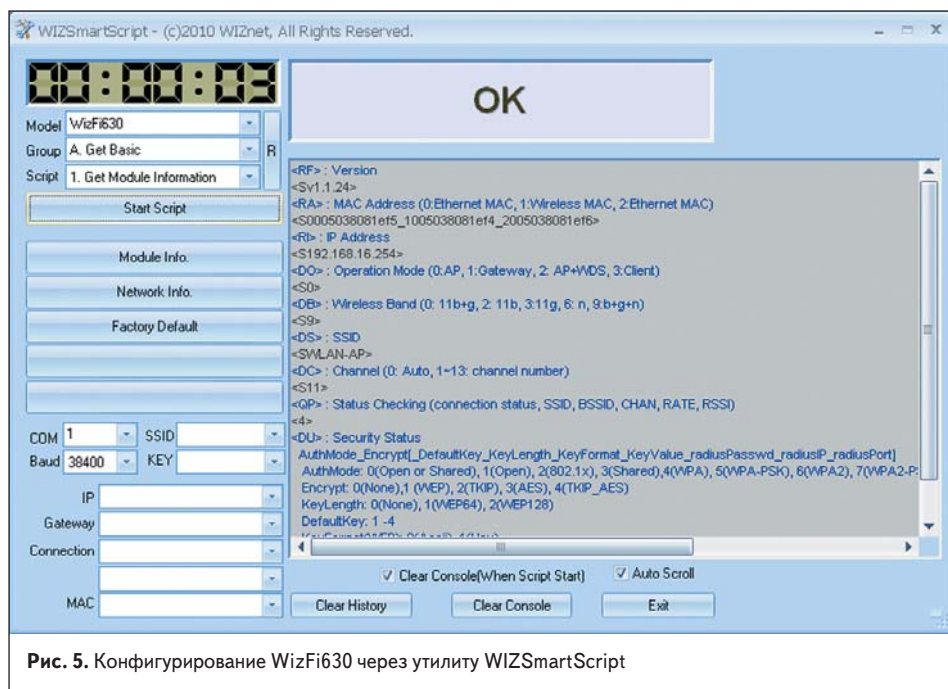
WIZSmartScript - (c)2010 WIZnet, All Rights Reserved.

00:00:03

OK

Model WizFi630
Group A. Get Basic
Script 1. Get Module Information
R

Start Script

Module Info.
Network Info.
Factory Default

COM 1 SSID
Baud 38400 KEY

IP
Gateway
Connection

MAC

<RF> : Version
<Sv1.1.24>
<RA> : MAC Address (0:Ethernet MAC, 1:Wireless MAC, 2:Ethernet MAC)
<S0005038081ef5_1005038081ef4_2005038081ef6>
<RI> : IP Address
<S192.168.16.254>
<DO> : Operation Mode (0:AP, 1:Gateway, 2: AP+WDS, 3:Client)
<S0>
<DB> : Wireless Band (0: 11b+g, 2: 11b, 3:11g, 6: n, 9:b+g+n)
<S9>
<DS> : SSID
<SWLAN-AP>
<DC> : Channel (0: Auto, 1~13: channel number)
<S11>
<QP> : Status Checking (connection status, SSID, BSSID, CHAN, RATE, RSSI)
<4>
<DU> : Security Status
AuthMode_Encrypt[_DefaultKey_KeyLength_KeyFormat_KeyValue_radiusPasswd_radiusIP_radiusPort]
AuthMode: 0(Open or Shared), 1(Open), 2(802.1x), 3(Shared),4(WPA), 5(WPA-PSK), 6(WPA2), 7(WPA2-P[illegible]
Encrypt: 0(None),1 (WEP), 2(TKIP), 3(AES), 4(TKIP_AES)
KeyLength: 0(None), 1(WEP64), 2(WEP128)
DefaultKey: 1 -4
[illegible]

Clear Console(When Script Start)
Auto Scroll

Clear History
Clear Console
Exit

Рис. 5. Конфигурирование WizFi630 через утилиту WIZSmartScript